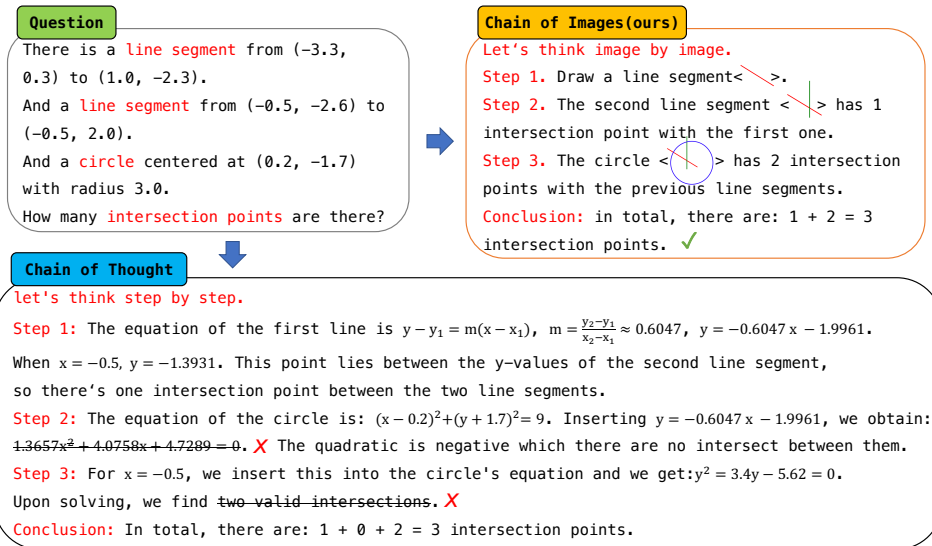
Question

There is a line segment from (−3.3, 0.3) to (1.0, −2.3).
And a line segment from (−0.5, −2.6) to (−0.5, 2.0).
And a circle centered at (0.2, −1.7) with radius 3.0.
How many intersection points are there?

Chain of Images(ours)

Let's think image by image.
Step 1. Draw a line segment< >.
Step 2. The second line segment < > has 1 intersection point with the first one.
Step 3. The circle < > has 2 intersection points with the previous line segments.
Conclusion: in total, there are: 1 + 2 = 3 intersection points. ✓

Chain of Thought

let's think step by step.
Step 1: The equation of the first line is $y - y_1 = m(x - x_1)$, $m = \frac{y_2 - y_1}{x_2 - x_1} \approx 0.6047$, $y = -0.6047x - 1.9961$.
When $x = -0.5$, $y = -1.3931$. This point lies between the y-values of the second line segment, so there's one intersection point between the two line segments.
Step 2: The equation of the circle is: $(x - 0.2)^2 + (y + 1.7)^2 = 9$. Inserting $y = -0.6047x - 1.9961$, we obtain: $1.3657x^2 + 4.0758x + 4.7289 = 0$. ✗ The quadratic is negative which there are no intersect between them.
Step 3: For $x = -0.5$, we insert this into the circle's equation and we get:$y^2 = 3.4y - 5.62 = 0$.
Upon solving, we find two valid intersections. ✗
Conclusion: In total, there are: 1 + 0 + 2 = 3 intersection points.